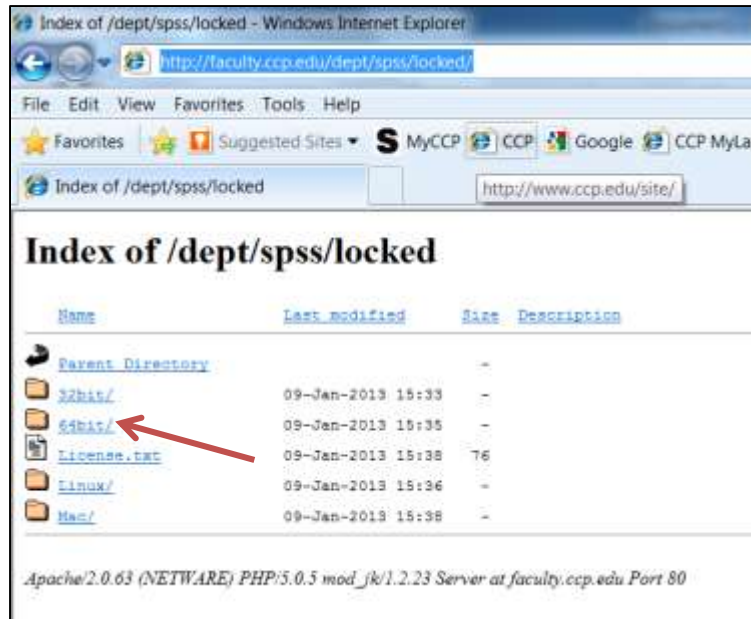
Index of /dept/spss/locked - Windows Internet Explorer

http://faculty.ccp.edu/dept/spss/locked/

File Edit View Favorites Tools Help

Favorites Suggested Sites ▾ MyCCP CCP Google CCP MyLa

Index of /dept/spss/locked

http://www.ccp.edu/site/

# Index of /dept/spss/locked

| Name | Last modified | Size | Description |
|---|---|---|---|
| Parent Directory | | - | |
| 32bit/ | 09-Jan-2013 15:33 | - | |
| 64bit/ | 09-Jan-2013 15:35 | - | |
| License.txt | 09-Jan-2013 15:38 | 76 | |
| Linux/ | 09-Jan-2013 15:36 | - | |
| Mac/ | 09-Jan-2013 15:38 | - | |

Apache/2.0.63 (NETWARE) PHP/5.0.5 mod_jk/1.2.23 Server at faculty.ccp.edu Port 80